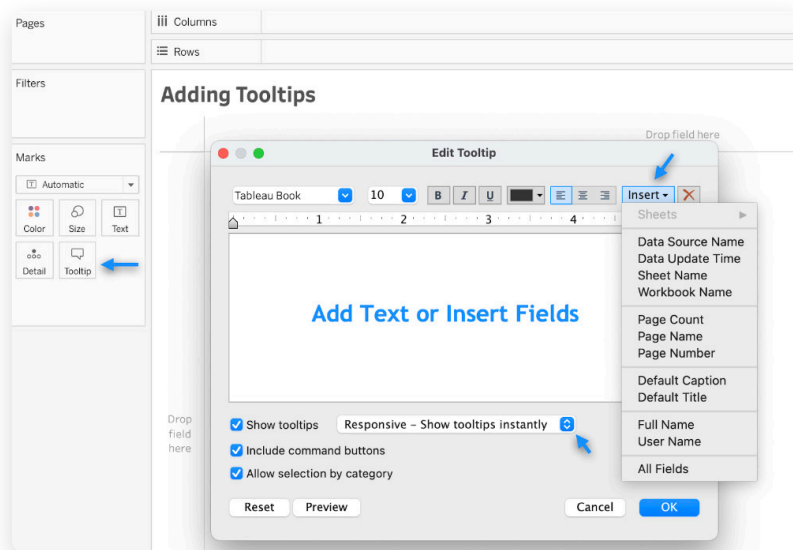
Pages

Columns

Rows

Filters

Adding Tooltips

Drop field here

Marks

Automatic

Color Size Text

Detail Tooltip

Drop field here

Edit Tooltip

Tableau Book 10 B I U Insert

1 2 3 4

Add Text or Insert Fields

Sheets
Data Source Name
Data Update Time
Sheet Name
Workbook Name
Page Count
Page Name
Page Number
Default Caption
Default Title
Full Name
User Name
All Fields

Show tooltips Responsive – Show tooltips instantly

Include command buttons

Allow selection by category

Reset Preview Cancel OK